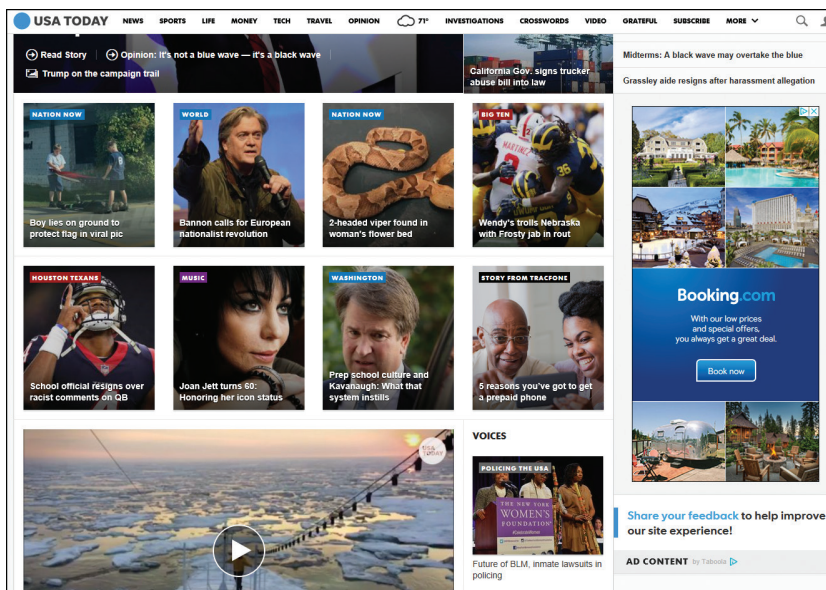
USA TODAY NEWS SPORTS LIFE MONEY TECH TRAVEL OPINION 71° INVESTIGATIONS CROSSWORDS VIDEO GRATEFUL SUBSCRIBE MORE

Read Story

Opinion: It's not a blue wave — it's a black wave

Trump on the campaign trail

California Gov. signs trucker abuse bill into law

Midterms: A black wave may overtake the blue

Grassley aide resigns after harassment allegation

NATION NOW
Boy lies on ground to protect flag in viral pic

WORLD
Bannon calls for European nationalist revolution

NATION NOW
2-headed viper found in woman's flower bed

BIG TEN
Wendy's trolls Nebraska with Frosty jab in rout

HOUSTON TEXANS
School official resigns over racist comments on QB

MUSIC
Joan Jett turns 60: Honoring her icon status

WASHINGTON
Prep school culture and Kavanaugh: What that system instills

STORY FROM TRACFONE
5 reasons you've got to get a prepaid phone

Booking.com
With our low prices and special offers, you always get a great deal.
Book now

USA TODAY

VOICES

POLICING THE USA
THE NEW YORK WOMEN'S FOUNDATION
Future of BLM, inmate lawsuits in policing

Share your feedback to help improve our site experience!

AD CONTENT by Taboola